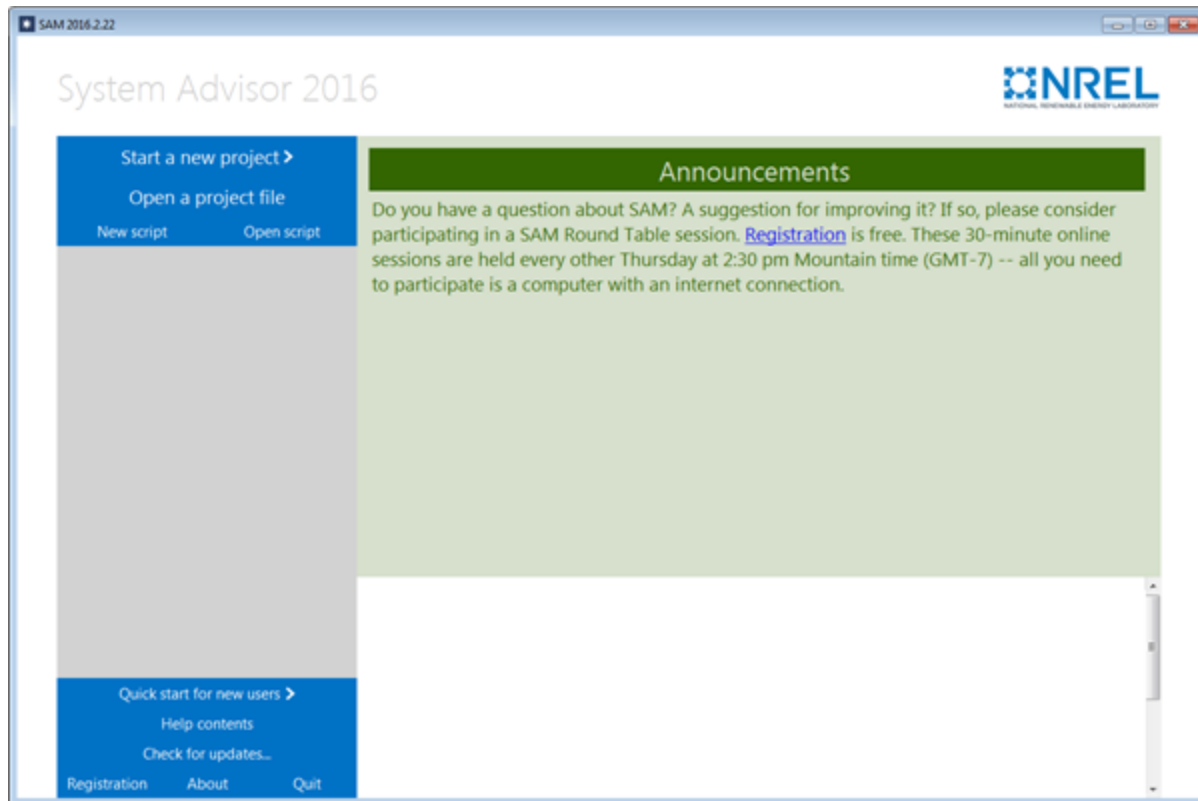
SAM 2016.2.22

System Advisor 2016

NREL
NATIONAL RENEWABLE ENERGY LABORATORY

Start a new project >

Open a project file

New script Open script

Announcements

Do you have a question about SAM? A suggestion for improving it? If so, please consider participating in a SAM Round Table session. Registration is free. These 30-minute online sessions are held every other Thursday at 2:30 pm Mountain time (GMT-7) -- all you need to participate is a computer with an internet connection.

Quick start for new users >

Help contents

Check for updates...

Registration About Quit